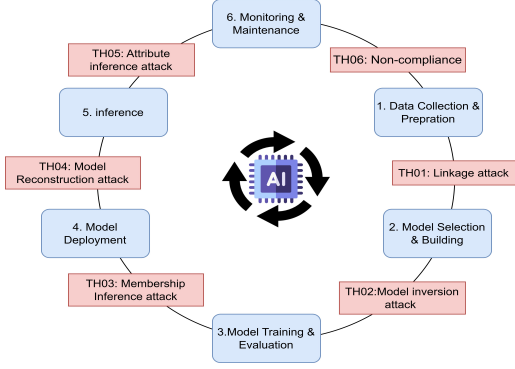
6. Monitoring & Maintenance

TH06: Non-compliance

1. Data Collection & Prepration

TH01: Linkage attack

2. Model Selection & Building

TH02:Model inversion attack

3.Model Training & Evaluation

TH03: Membership Inference attack

4. Model Deployment

TH04: Model Reconstruction attack

5. inference

TH05: Attribute inference attack

AI